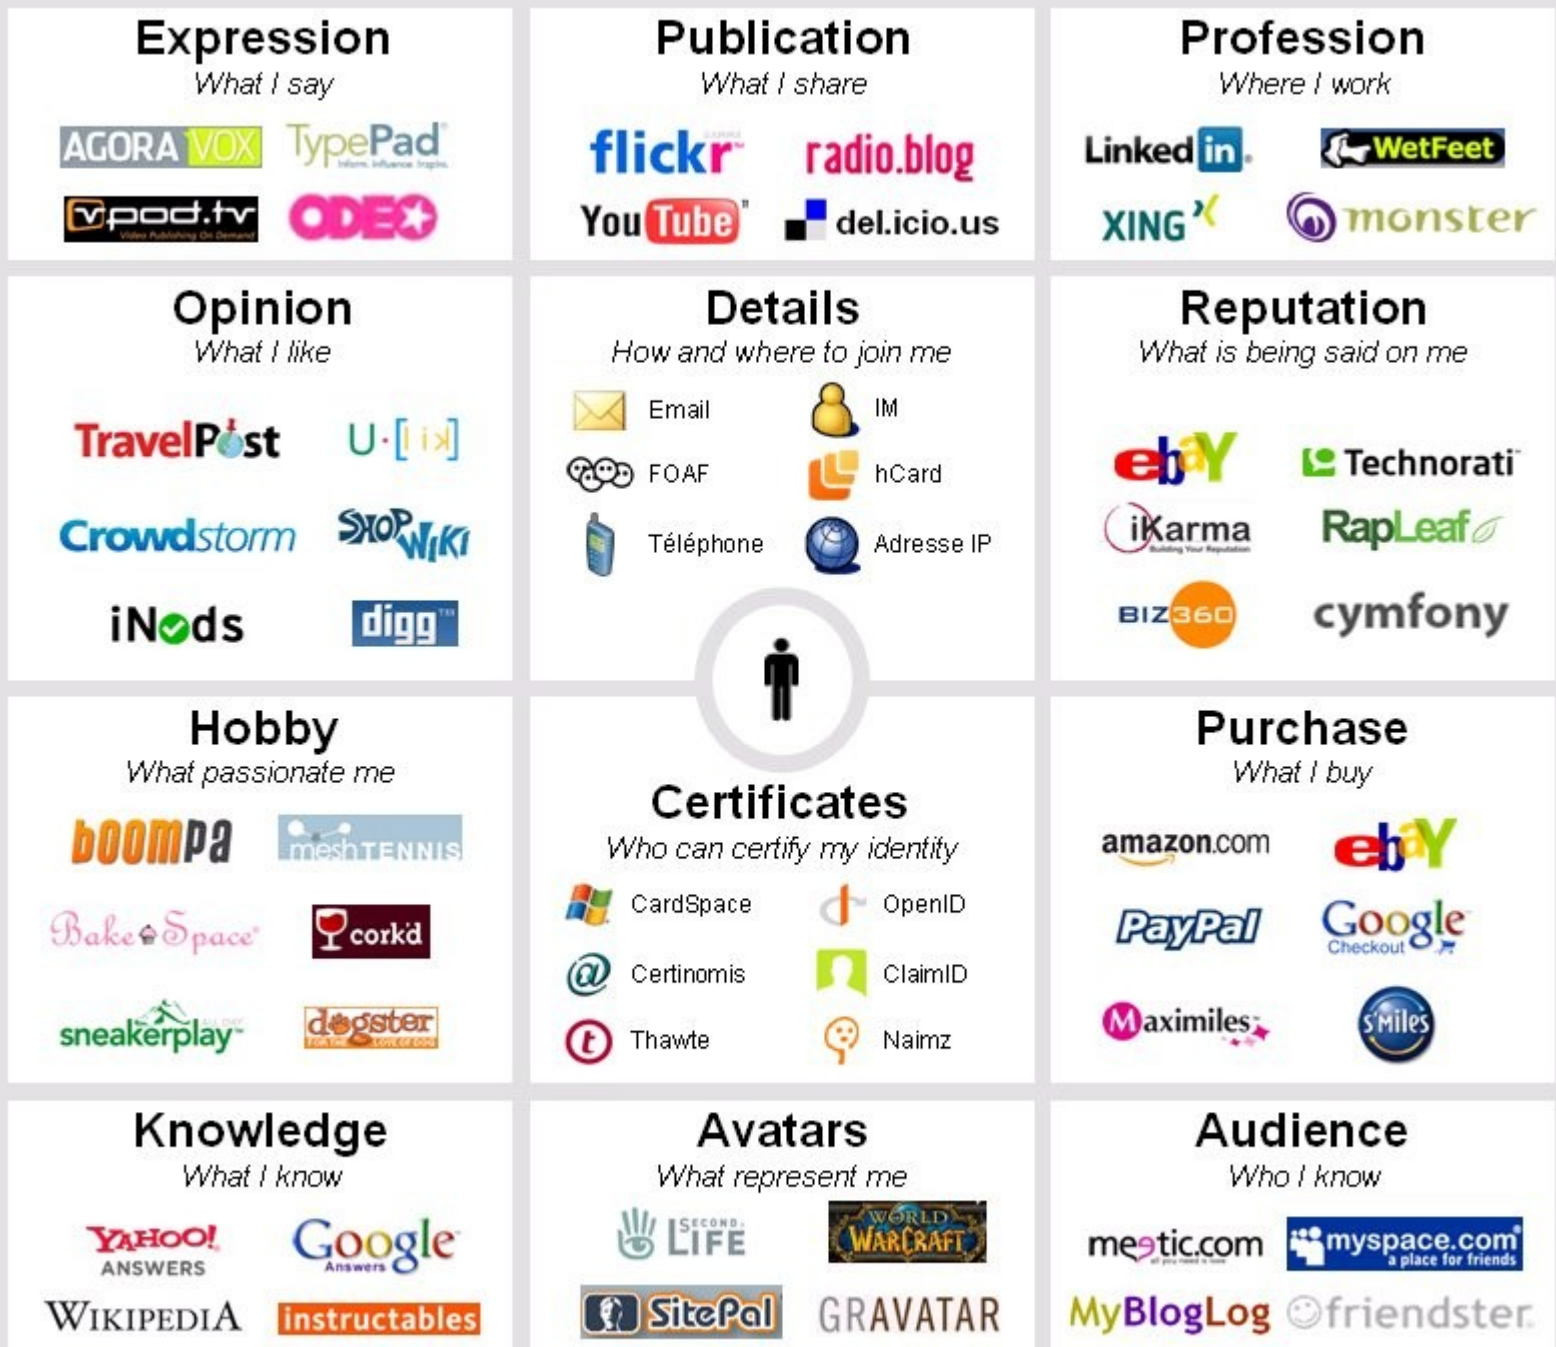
Expression
What I say
AGORA VOX
TypePad
vpod.tv
ODEO

Publication
What I share
flickr
radio.blog
YouTube
del.icio.us

Profession
Where I work
LinkedIn
WetFeet
XING
monster

Opinion
What I like
TravelPost
U·[lik]
Crowdstorm
SHOPWIKI
iNods
digg

Details
How and where to join me
Email
IM
FOAF
hCard
Téléphone
Adresse IP

Reputation
What is being said on me
ebay
Technorati
iKarma
RapLeaf
BIZ360
cymfony

Hobby
What passionate me
boompa
meshTENNIS
BakeSpace
corkd
sneakerplay
dogster

Certificates
Who can certify my identity
CardSpace
OpenID
Certinomis
ClaimID
Thawte
Naimz

Purchase
What I buy
amazon.com
ebay
PayPal
Google Checkout
Maximiles
S'Miles

Knowledge
What I know
YAHOO! ANSWERS
Google Answers
WIKIPEDIA
instructables

Avatars
What represent me
SECOND LIFE
WORLD of WARCRAFT
SitePal
GRAVATAR

Audience
Who I know
meetic.com
myspace.com a place for friends
MyBlogLog
friendster